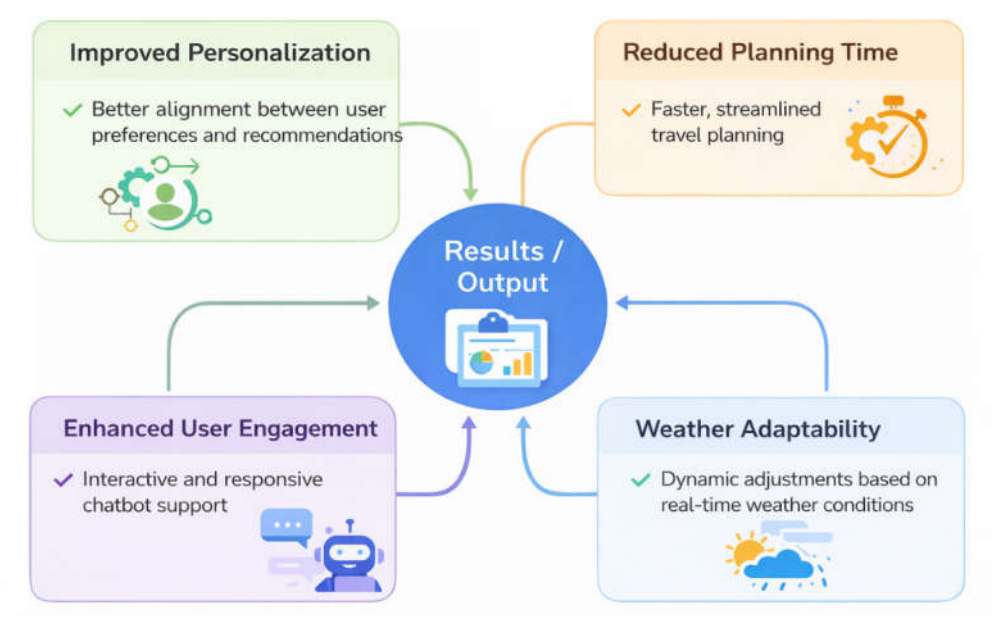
Improved Personalization

✓ Better alignment between user preferences and recommendations

Reduced Planning Time

✓ Faster, streamlined travel planning

Results / Output

Enhanced User Engagement

✓ Interactive and responsive chatbot support

Weather Adaptability

✓ Dynamic adjustments based on real-time weather conditions